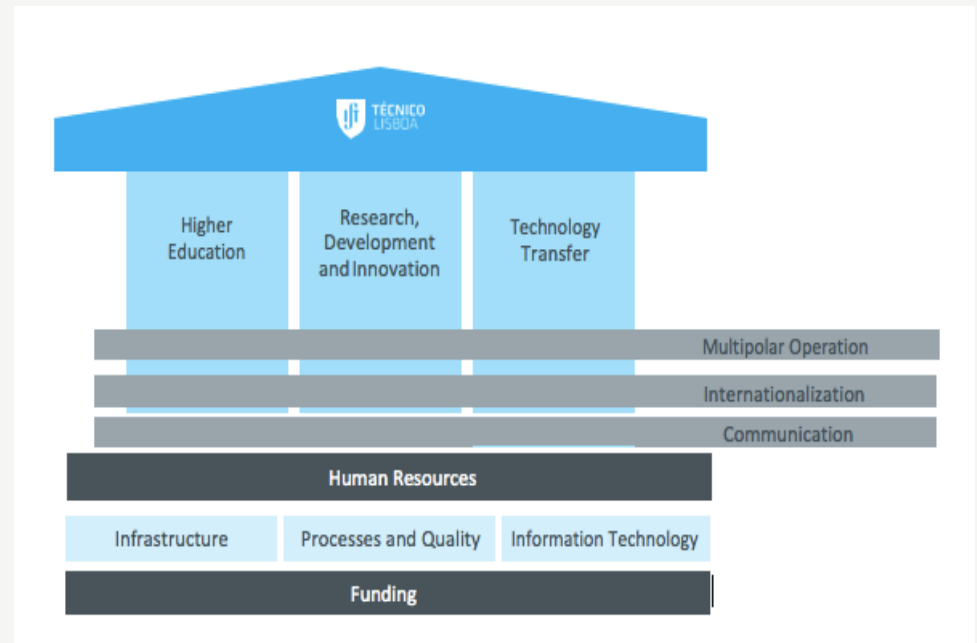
TÉCNICO LISBOA

Higher Education

Research, Development and Innovation

Technology Transfer

Multipolar Operation

Internationalization

Communication

Human Resources

Infrastructure

Processes and Quality

Information Technology

Funding